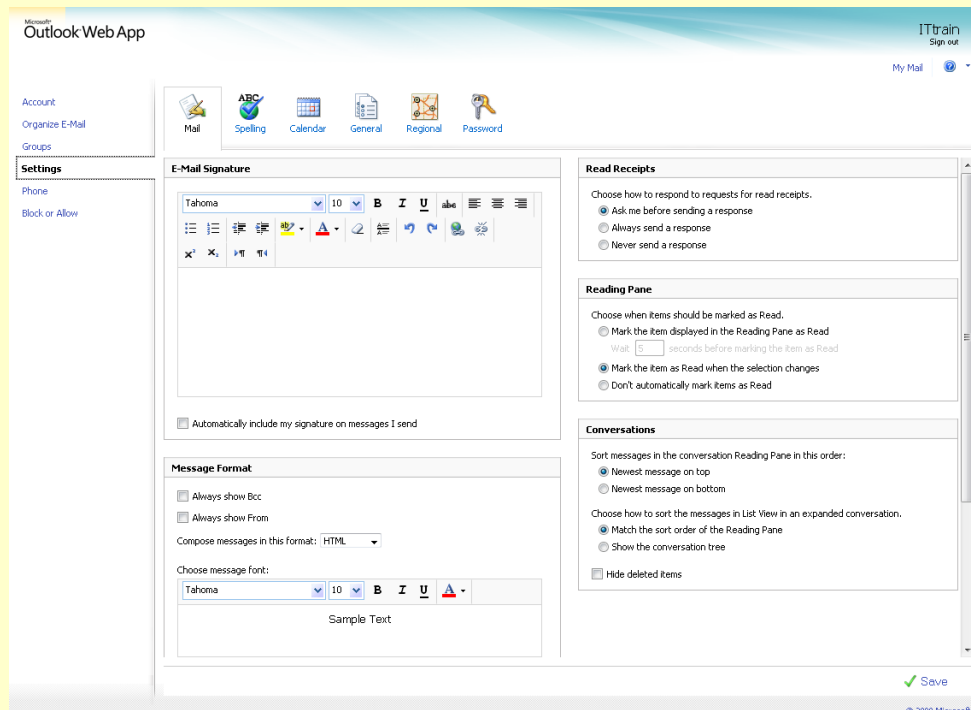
Microsoft Outlook Web App

ITtrain
Sign out

My Mail

Account
Organize E-Mail
Groups
Settings
Phone
Block or Allow

Mail | Spelling | Calendar | General | Regional | Password

E-Mail Signature

Tahoma 10 B I U

Automatically include my signature on messages I send

Message Format

Always show Bcc
Always show From
Compose messages in this format: HTML

Choose message font:
Tahoma 10 B I U

Sample Text

Read Receipts

Choose how to respond to requests for read receipts.
Ask me before sending a response
Always send a response
Never send a response

Reading Pane

Choose when items should be marked as Read.
Mark the item displayed in the Reading Pane as Read
Wait 5 seconds before marking the item as Read
Mark the item as Read when the selection changes
Don't automatically mark items as Read

Conversations

Sort messages in the conversation Reading Pane in this order:
Newest message on top
Newest message on bottom

Choose how to sort the messages in List View in an expanded conversation.
Match the sort order of the Reading Pane
Show the conversation tree

Hide deleted items

Save

© 2010 Microsoft